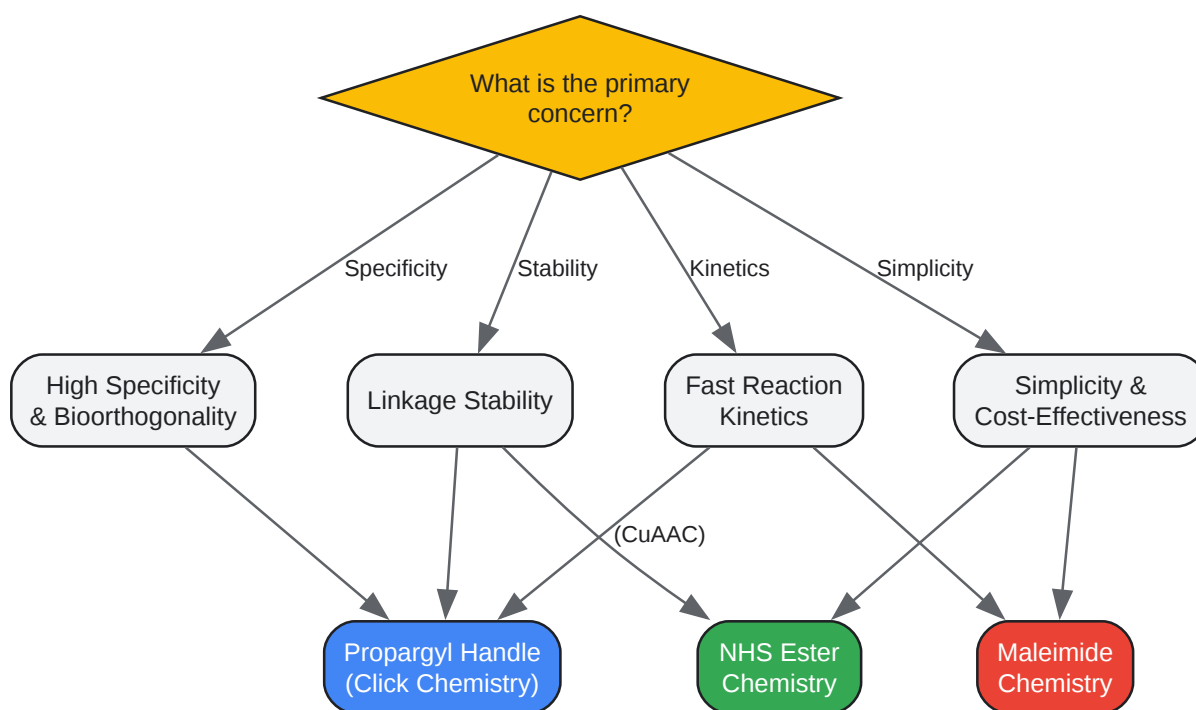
What is the primary concern?

Specificity

Stability

Kinetics

Simplicity

High Specificity & Bioorthogonality

Linkage Stability

Fast Reaction Kinetics

Simplicity & Cost-Effectiveness

(CuAAC)

Propargyl Handle (Click Chemistry)

NHS Ester Chemistry

Maleimide Chemistry